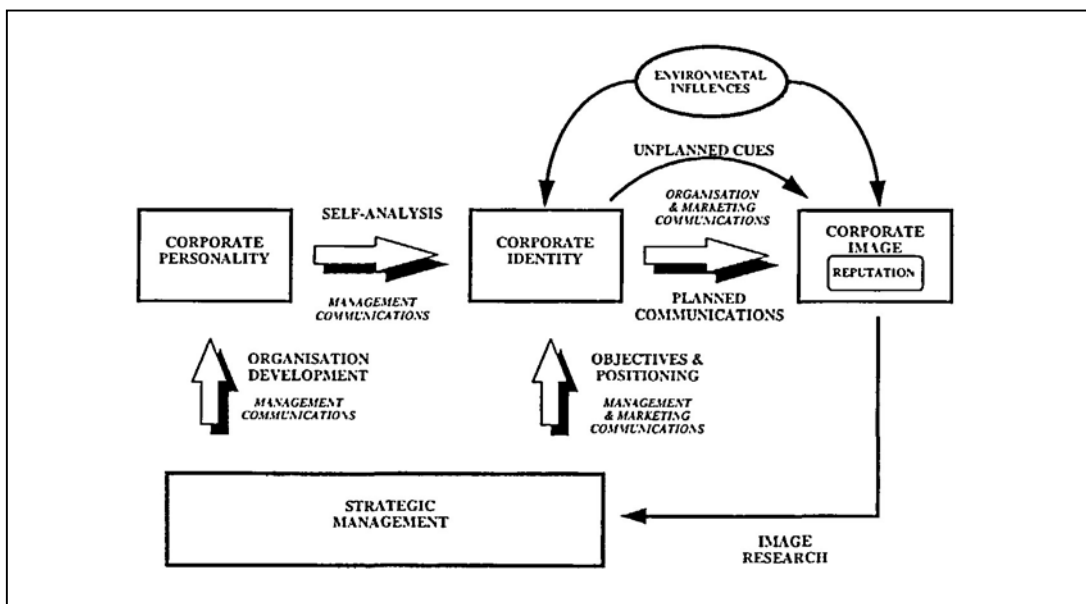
ENVIRONMENTAL INFLUENCES

UNPLANNED CUES

SELF-ANALYSIS

ORGANISATION & MARKETING COMMUNICATIONS

CORPORATE PERSONALITY

CORPORATE IDENTITY

CORPORATE IMAGE

REPUTATION

MANAGEMENT COMMUNICATIONS

PLANNED COMMUNICATIONS

ORGANISATION DEVELOPMENT

MANAGEMENT COMMUNICATIONS

OBJECTIVES & POSITIONING

MANAGEMENT & MARKETING COMMUNICATIONS

STRATEGIC MANAGEMENT

IMAGE RESEARCH